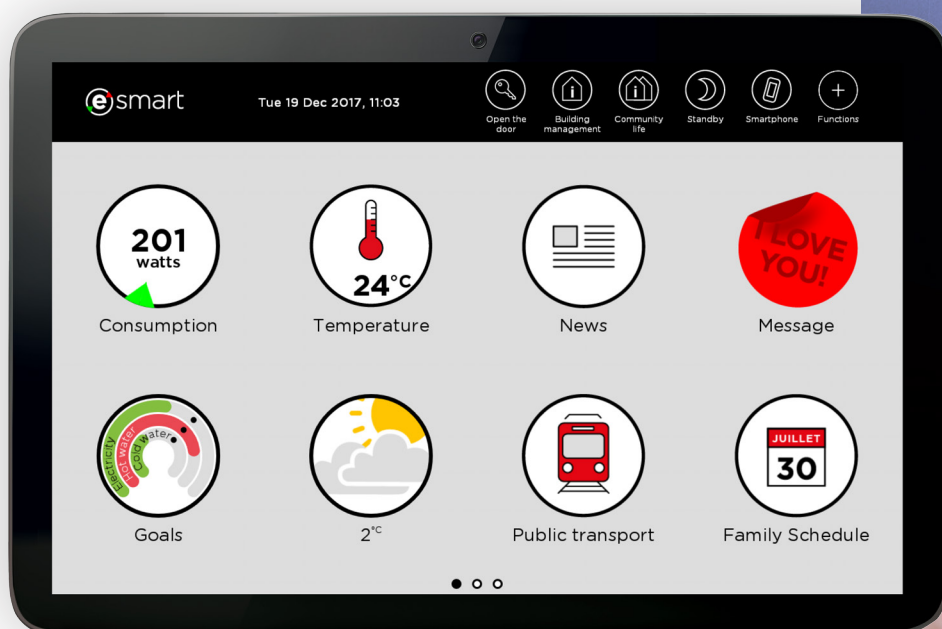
esmart

Tue 19 Dec 2017, 11:03

Open the door

Building management

Community life

Standby

Smartphone

Functions

201 watts

Consumption

24°C

Temperature

News

I LOVE YOU!

Message

Electricity Hot water Cold water

Goals

2°C

Public transport

JUILLET 30

Family Schedule